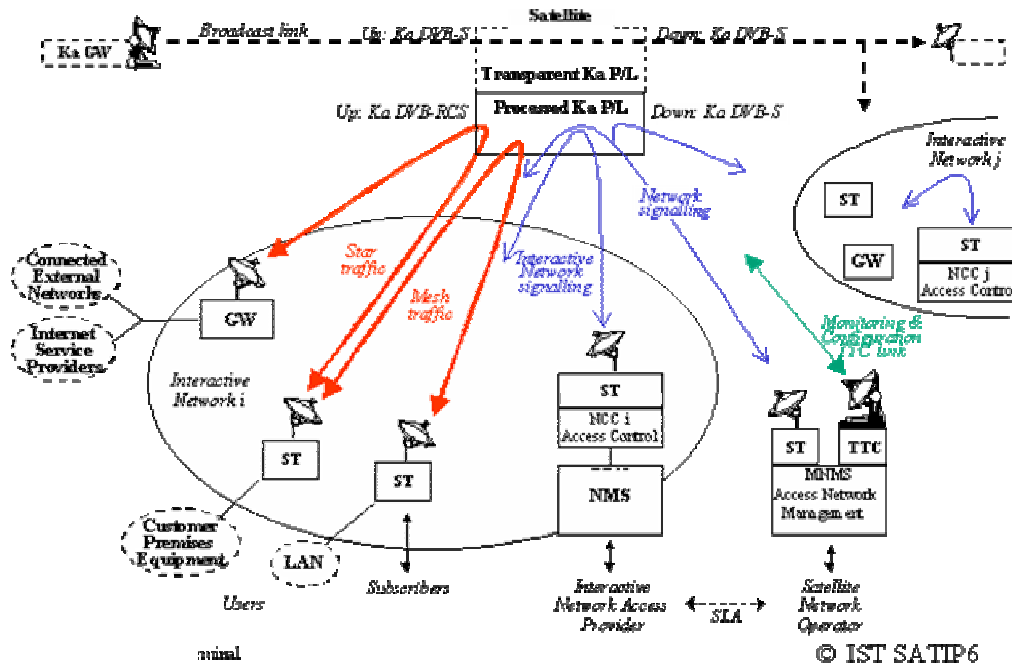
Satellite

Ka GW

Broadcast link

Up: Ka DVB-S

Down: Ka DVB-S

Transparent Ka P/L

Processed Ka P/L

Up: Ka DVB-RCS

Down: Ka DVB-S

Interactive Network j

ST

GW

ST

NCC j
Access Control

Network signalling

Interactive Network signalling

Star traffic

Mesh traffic

Connected External Networks

Internet Service Providers

GW

Interactive Network i

ST

ST

ST

NCC i
Access Control

NMS

Monitoring & Configuration TTC link

ST

TTC

MNMS
Access Network Management

Customer Premises Equipment

LAN

Users

Subscribers

Interactive Network Access Provider

SLA

Satellite Network Operator

minal

© IST SATIP6